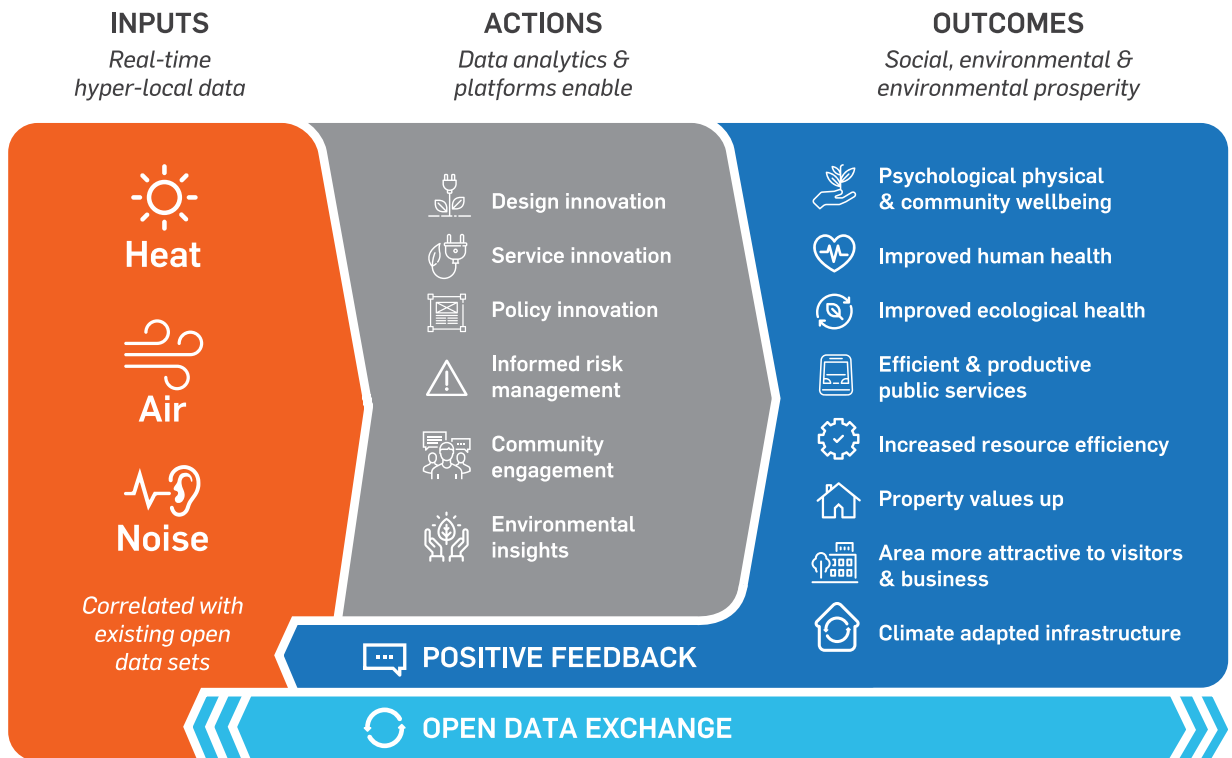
INPUTS
Real-time hyper-local data

ACTIONS
Data analytics & platforms enable

OUTCOMES
Social, environmental & environmental prosperity

Heat

Air

Noise

Correlated with existing open data sets

Design innovation

Service innovation

Policy innovation

Informed risk management

Community engagement

Environmental insights

Psychological physical & community wellbeing

Improved human health

Improved ecological health

Efficient & productive public services

Increased resource efficiency

Property values up

Area more attractive to visitors & business

Climate adapted infrastructure

POSITIVE FEEDBACK

OPEN DATA EXCHANGE